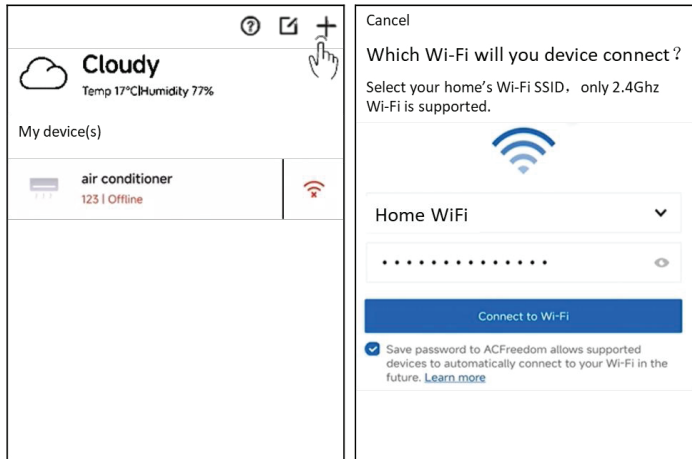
Cloudy
Temp 17°C|Humidity 77%

My device(s)

air conditioner
123 | Offline

Cancel

Which Wi-Fi will you device connect？

Select your home's Wi-Fi SSID，only 2.4Ghz Wi-Fi is supported.

Home WiFi

••••••••••••••

Connect to Wi-Fi

Save password to ACFreedom allows supported devices to automatically connect to your Wi-Fi in the future. Learn more